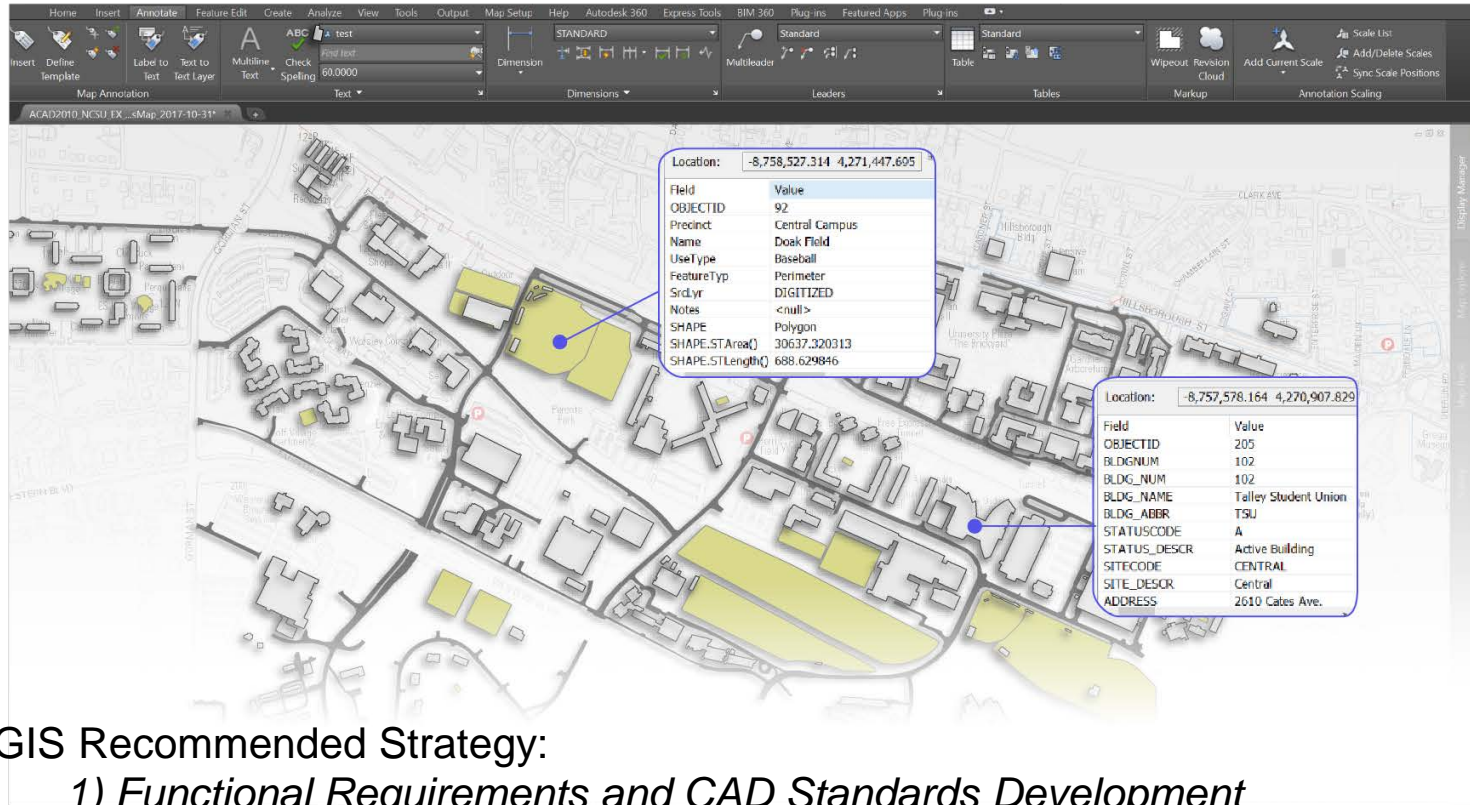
Home Insert Annotate Feature Edit Create Analyze View Tools Output Map Setup Help Autodesk 360 Express Tools BIM 360 Plug-ins Featured Apps Plug-ins

Insert Define Template Label to Text Text to Text Layer Map Annotation

Multiline Text Check Spelling ABC test Find text 60.0000 Text

Dimension STANDARD Dimensions

Multileader Standard Leaders

Table Standard Tables

Wipeout Revision Cloud Markup

Add Current Scale Scale List Add/Delete Scales Sync Scale Positions Annotation Scaling

ACAD2010_NCSU_EX...sMap_2017-10-31*

| Location: | -8,758,527.314 4,271,447.605 |
|---|---|
| Field | Value |
| OBJECTID | 92 |
| Precinct | Central Campus |
| Name | Doak Field |
| UseType | Baseball |
| FeatureTyp | Perimeter |
| SrcLyr | DIGITIZED |
| Notes | <null> |
| SHAPE | Polygon |
| SHAPE.STArea() | 30637.320313 |
| SHAPE.STLength() | 688.629846 |

| Location: | -8,757,578.164 4,270,907.829 |
|---|---|
| Field | Value |
| OBJECTID | 205 |
| BLDGNUM | 102 |
| BLDG_NUM | 102 |
| BLDG_NAME | Talley Student Union |
| BLDG_ABBR | TSU |
| STATUSCODE | A |
| STATUS_DESCR | Active Building |
| SITECODE | CENTRAL |
| SITE_DESCR | Central |
| ADDRESS | 2610 Cates Ave. |

CLARK AVE
HILLSBOROUGH ST
Display Manager

GIS Recommended Strategy:
1) Functional Requirements and CAD Standards Development